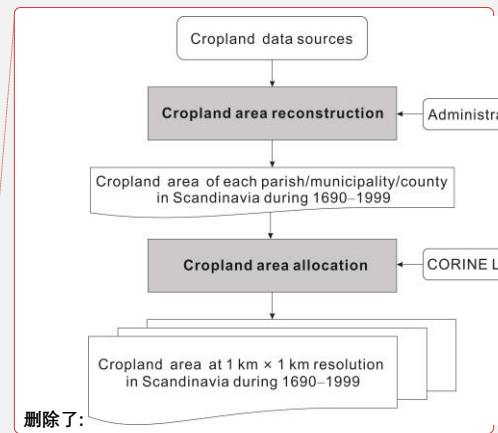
Cropland data sources

Cropland area reconstruction

Administra

Cropland area of each parish/municipality/county in Scandinavia during 1690–1999

Cropland area allocation

CORINE L

Cropland area at 1 km × 1 km resolution in Scandinavia during 1690–1999

删除了: